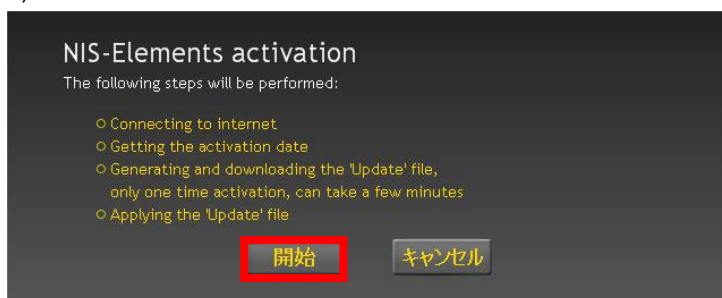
NIS-Elements activation
The following steps will be performed:

○ Connecting to internet
○ Getting the activation date
○ Generating and downloading the 'Update' file, only one time activation, can take a few minutes
○ Applying the 'Update' file

開始 キャンセル